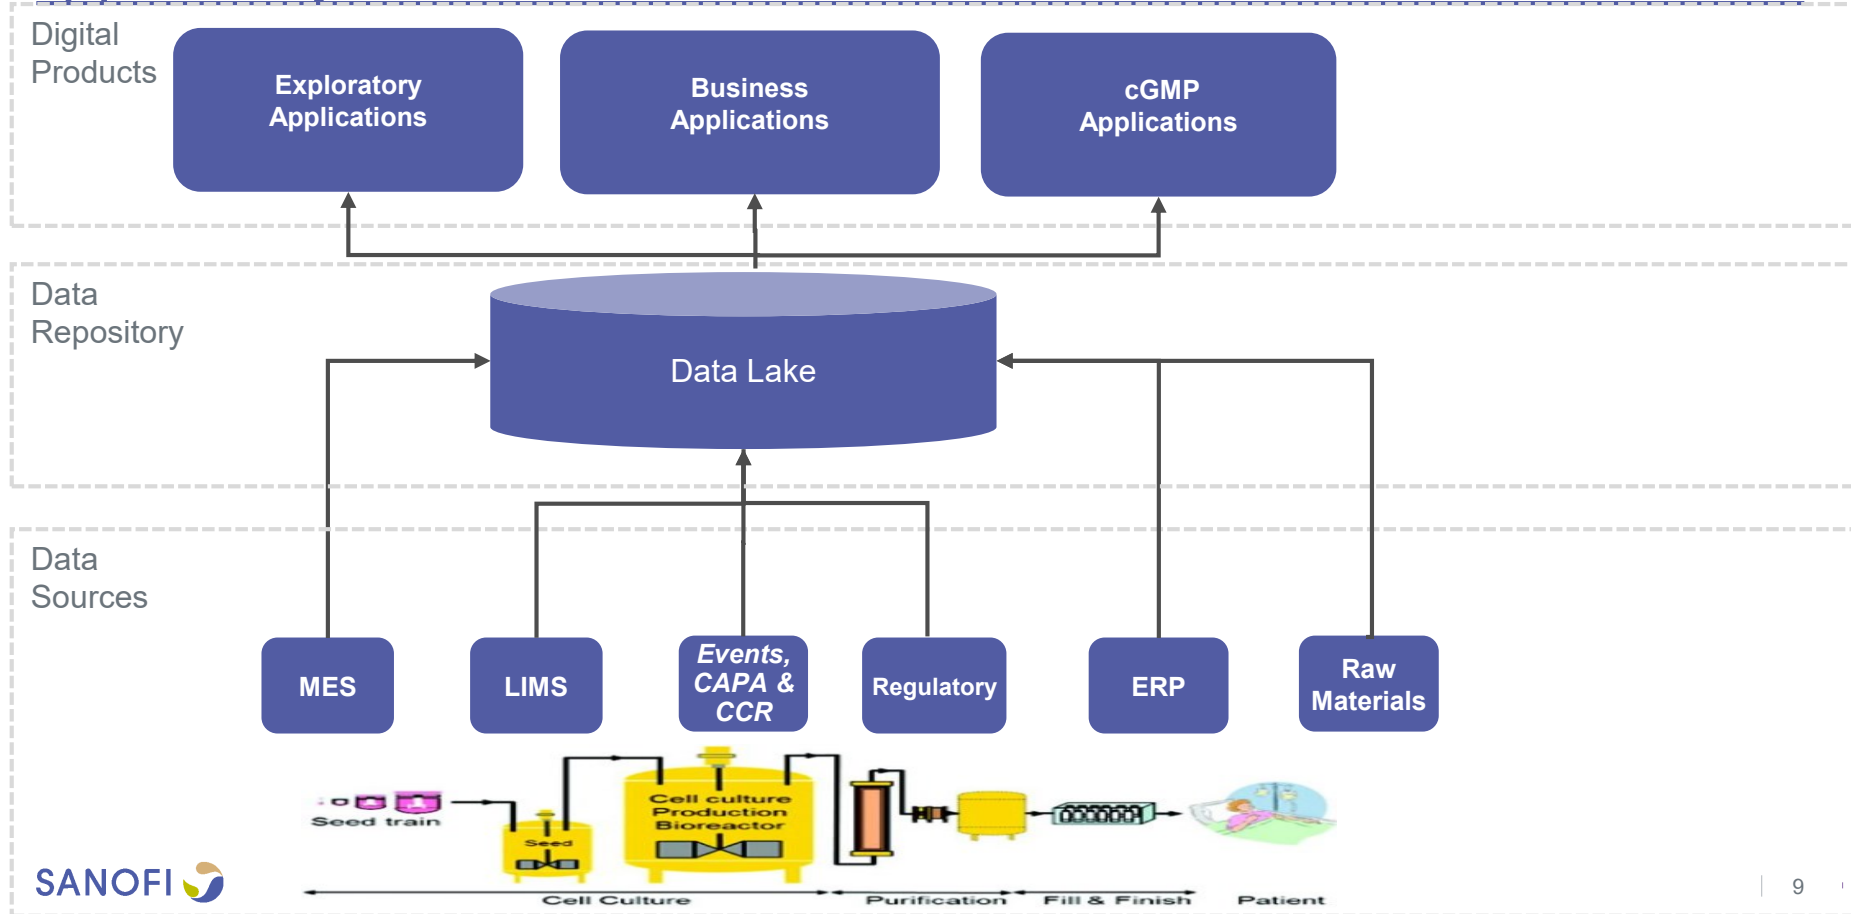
Digital Products

Exploratory Applications

Business Applications

cGMP Applications

Data Repository

Data Lake

Data Sources

MES

LIMS

Events, CAPA & CCR

Regulatory

ERP

Raw Materials

Seed train

Seed

Cell culture Production Bioreactor

Cell Culture

Purification

Fill & Finish

Patient

SANOFI

9